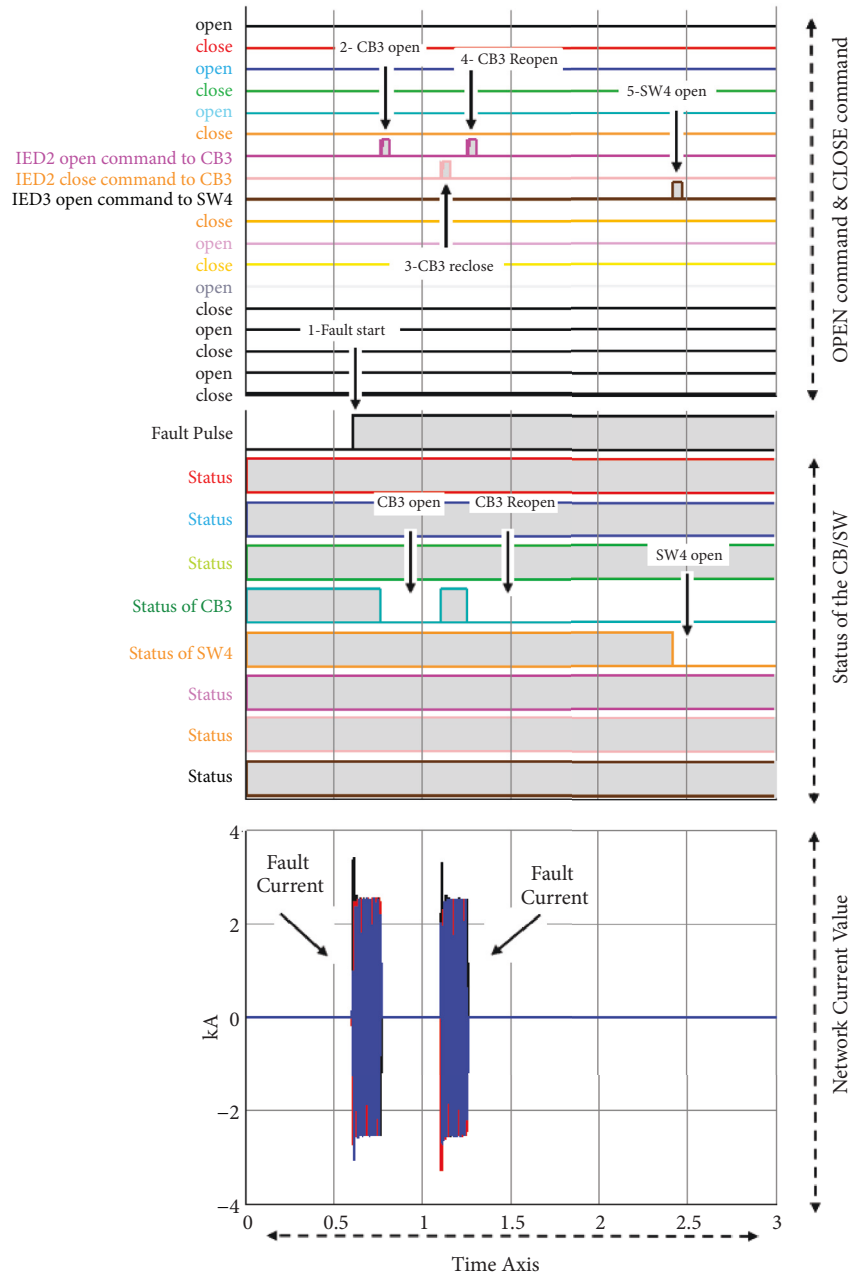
open
close
open
close
open
close
IED2 open command to CB3
IED2 close command to CB3
IED3 open command to SW4
close
open
close
open
close
open
close
open
close

2- CB3 open
4- CB3 Reopen
5-SW4 open
3-CB3 reclose
1-Fault start

OPEN command & CLOSE command

Fault Pulse
Status
Status
Status
Status of CB3
Status of SW4
Status
Status
Status

CB3 open
CB3 Reopen
SW4 open

Status of the CB/SW

Fault Current
Fault Current

4
2
0
−2
−4
kA

0
0.5
1
1.5
2
2.5
3

Network Current Value

Time Axis